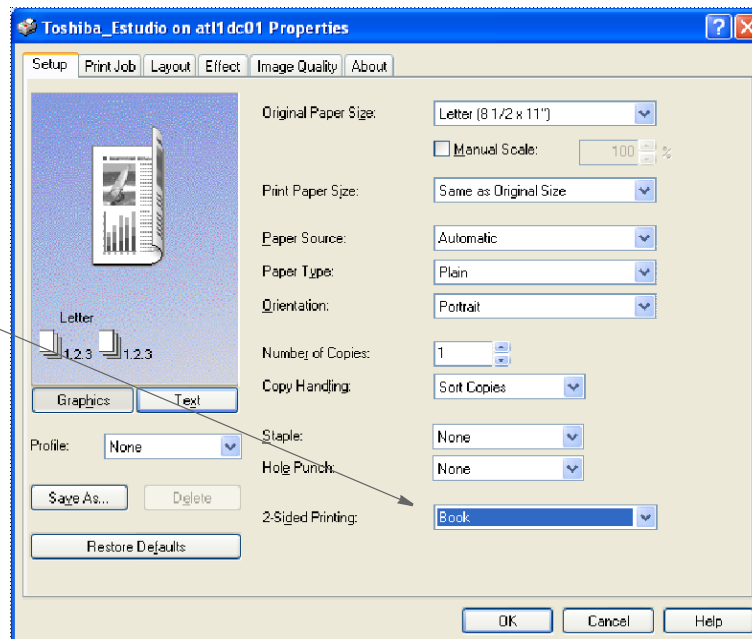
Toshiba_Estudio on atl1dc01 Properties

?

Setup | Print Job | Layout | Effect | Image Quality | About

Letter

1,2,3 1,2,3

Graphics | Text

Profile: None

Save As... | Delete

Restore Defaults

Original Paper Size: Letter (8 1/2 x 11")

Manual Scale: 100 %

Print Paper Size: Same as Original Size

Paper Source: Automatic

Paper Type: Plain

Orientation: Portrait

Number of Copies: 1

Copy Handling: Sort Copies

Staple: None

Hole Punch: None

2-Sided Printing: Book

OK | Cancel | Help